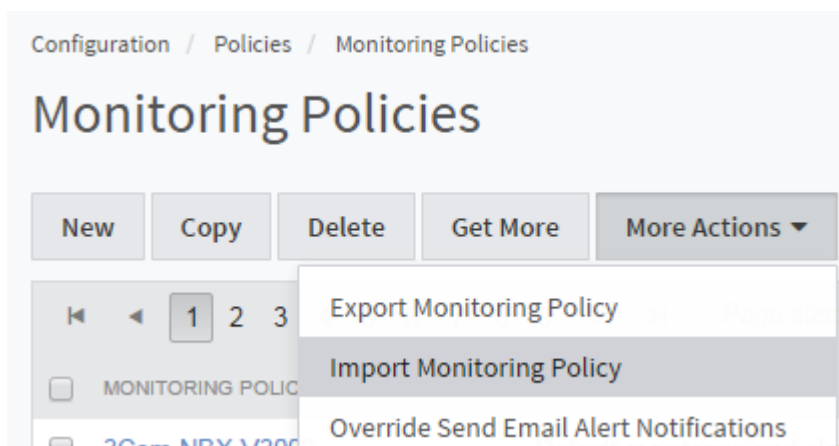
Configuration / Policies / Monitoring Policies

Monitoring Policies

New Copy Delete Get More More Actions ▾

1 2 3

MONITORING POLIC

Export Monitoring Policy

Import Monitoring Policy

Override Send Email Alert Notifications